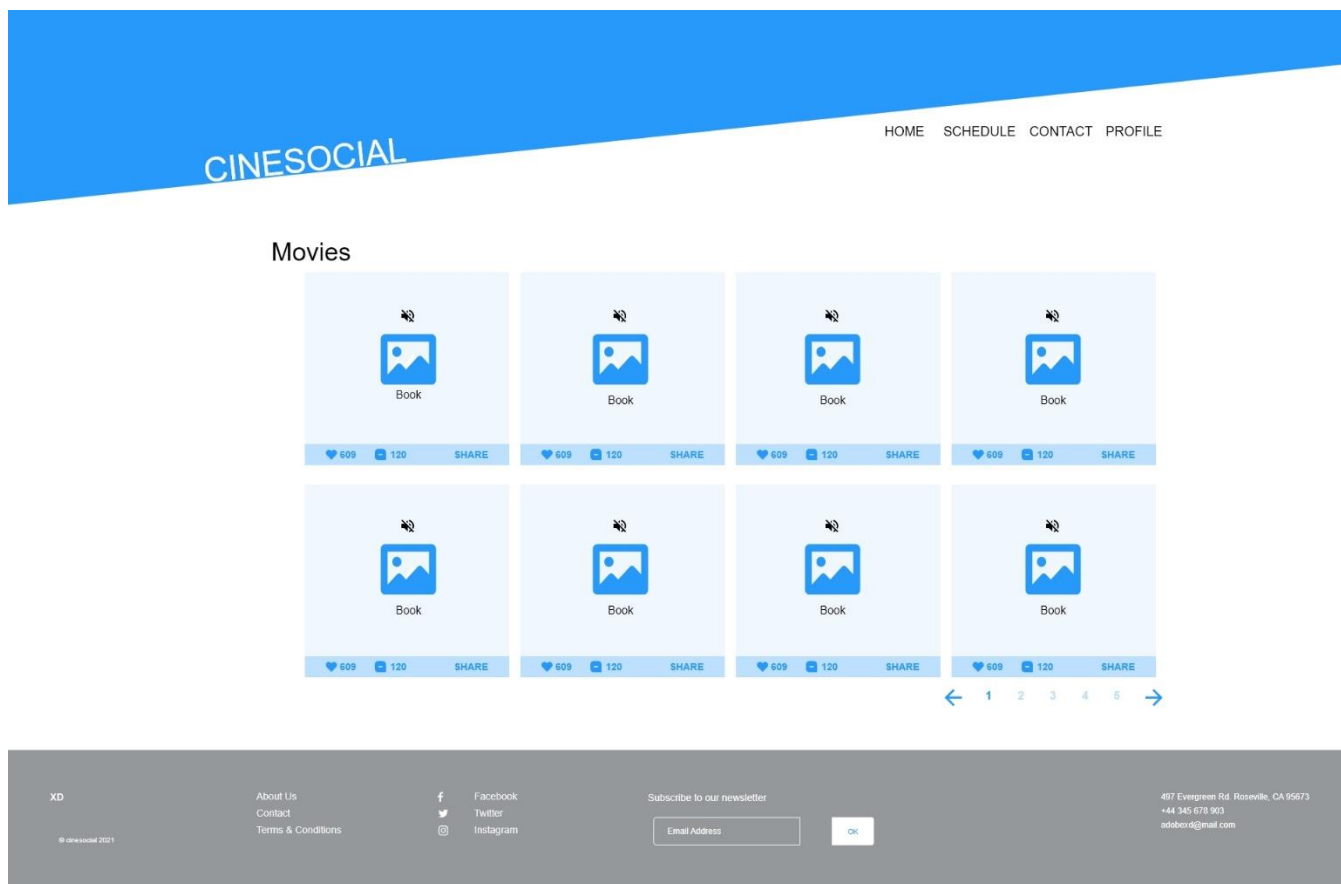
CINESOCIAL

HOME SCHEDULE CONTACT PROFILE

Movies

Book
609 120 SHARE

Book
609 120 SHARE

Book
609 120 SHARE

Book
609 120 SHARE

Book
609 120 SHARE

Book
609 120 SHARE

Book
609 120 SHARE

Book
609 120 SHARE

← 1 2 3 4 5 →

XD

© cinesocial 2021

About Us
Contact
Terms & Conditions

Facebook
Twitter
Instagram

Subscribe to our newsletter

Email Address

OK

497 Evergreen Rd. Roseville, CA 95673
+44 345 678 903
adobexd@mail.com